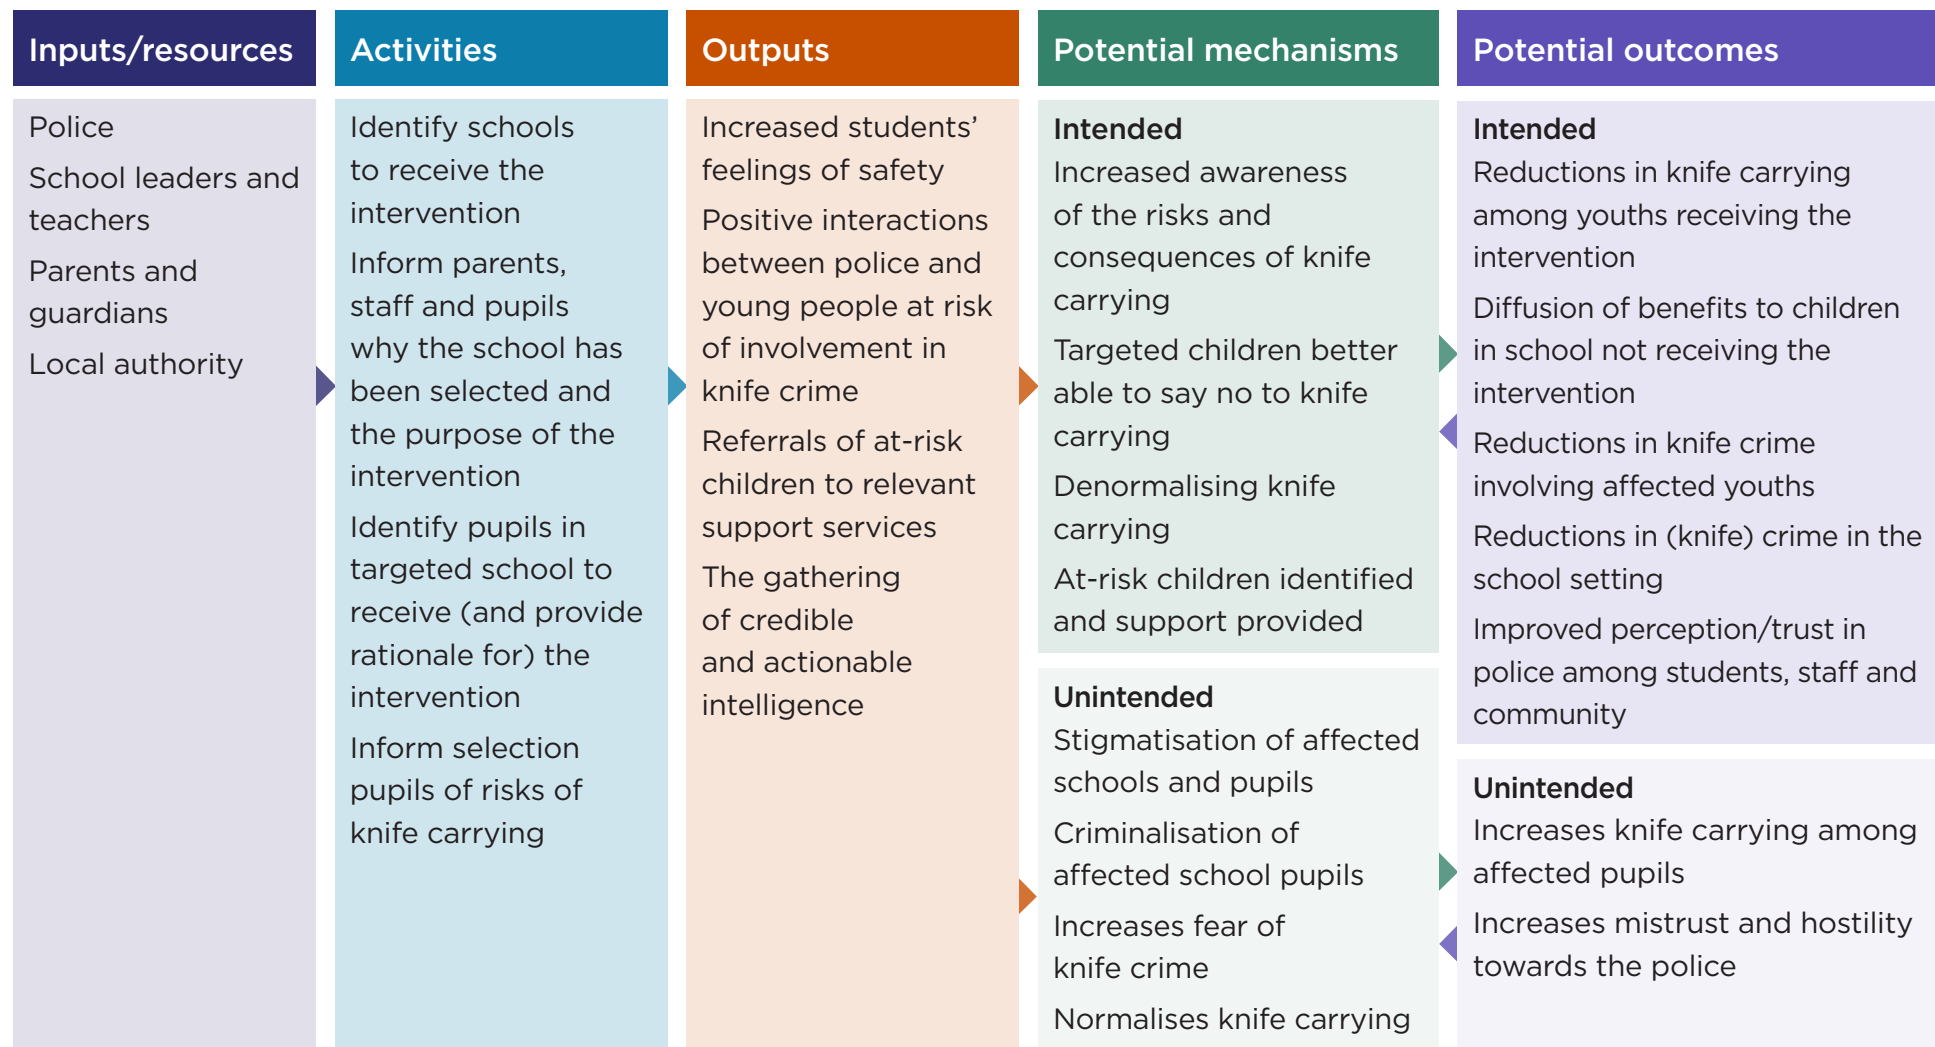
Inputs/resources

Police

School leaders and teachers

Parents and guardians

Local authority

Activities

Identify schools to receive the intervention

Inform parents, staff and pupils why the school has been selected and the purpose of the intervention

Identify pupils in targeted school to receive (and provide rationale for) the intervention

Inform selection pupils of risks of knife carrying

Outputs

Increased students' feelings of safety

Positive interactions between police and young people at risk of involvement in knife crime

Referrals of at-risk children to relevant support services

The gathering of credible and actionable intelligence

Potential mechanisms

Intended

Increased awareness of the risks and consequences of knife carrying

Targeted children better able to say no to knife carrying

Denormalising knife carrying

At-risk children identified and support provided

Unintended

Stigmatisation of affected schools and pupils

Criminalisation of affected school pupils

Increases fear of knife crime

Normalises knife carrying

Potential outcomes

Intended

Reductions in knife carrying among youths receiving the intervention

Diffusion of benefits to children in school not receiving the intervention

Reductions in knife crime involving affected youths

Reductions in (knife) crime in the school setting

Improved perception/trust in police among students, staff and community

Unintended

Increases knife carrying among affected pupils

Increases mistrust and hostility towards the police